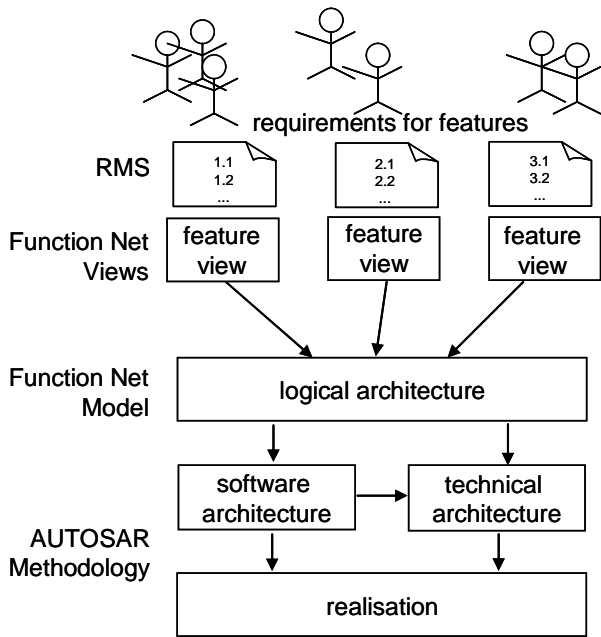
requirements for features

RMS

1.1
1.2
...

2.1
2.2
...

3.1
3.2
...

Function Net Views

feature view

feature view

feature view

Function Net Model

logical architecture

software architecture

technical architecture

AUTOSAR Methodology

realisation